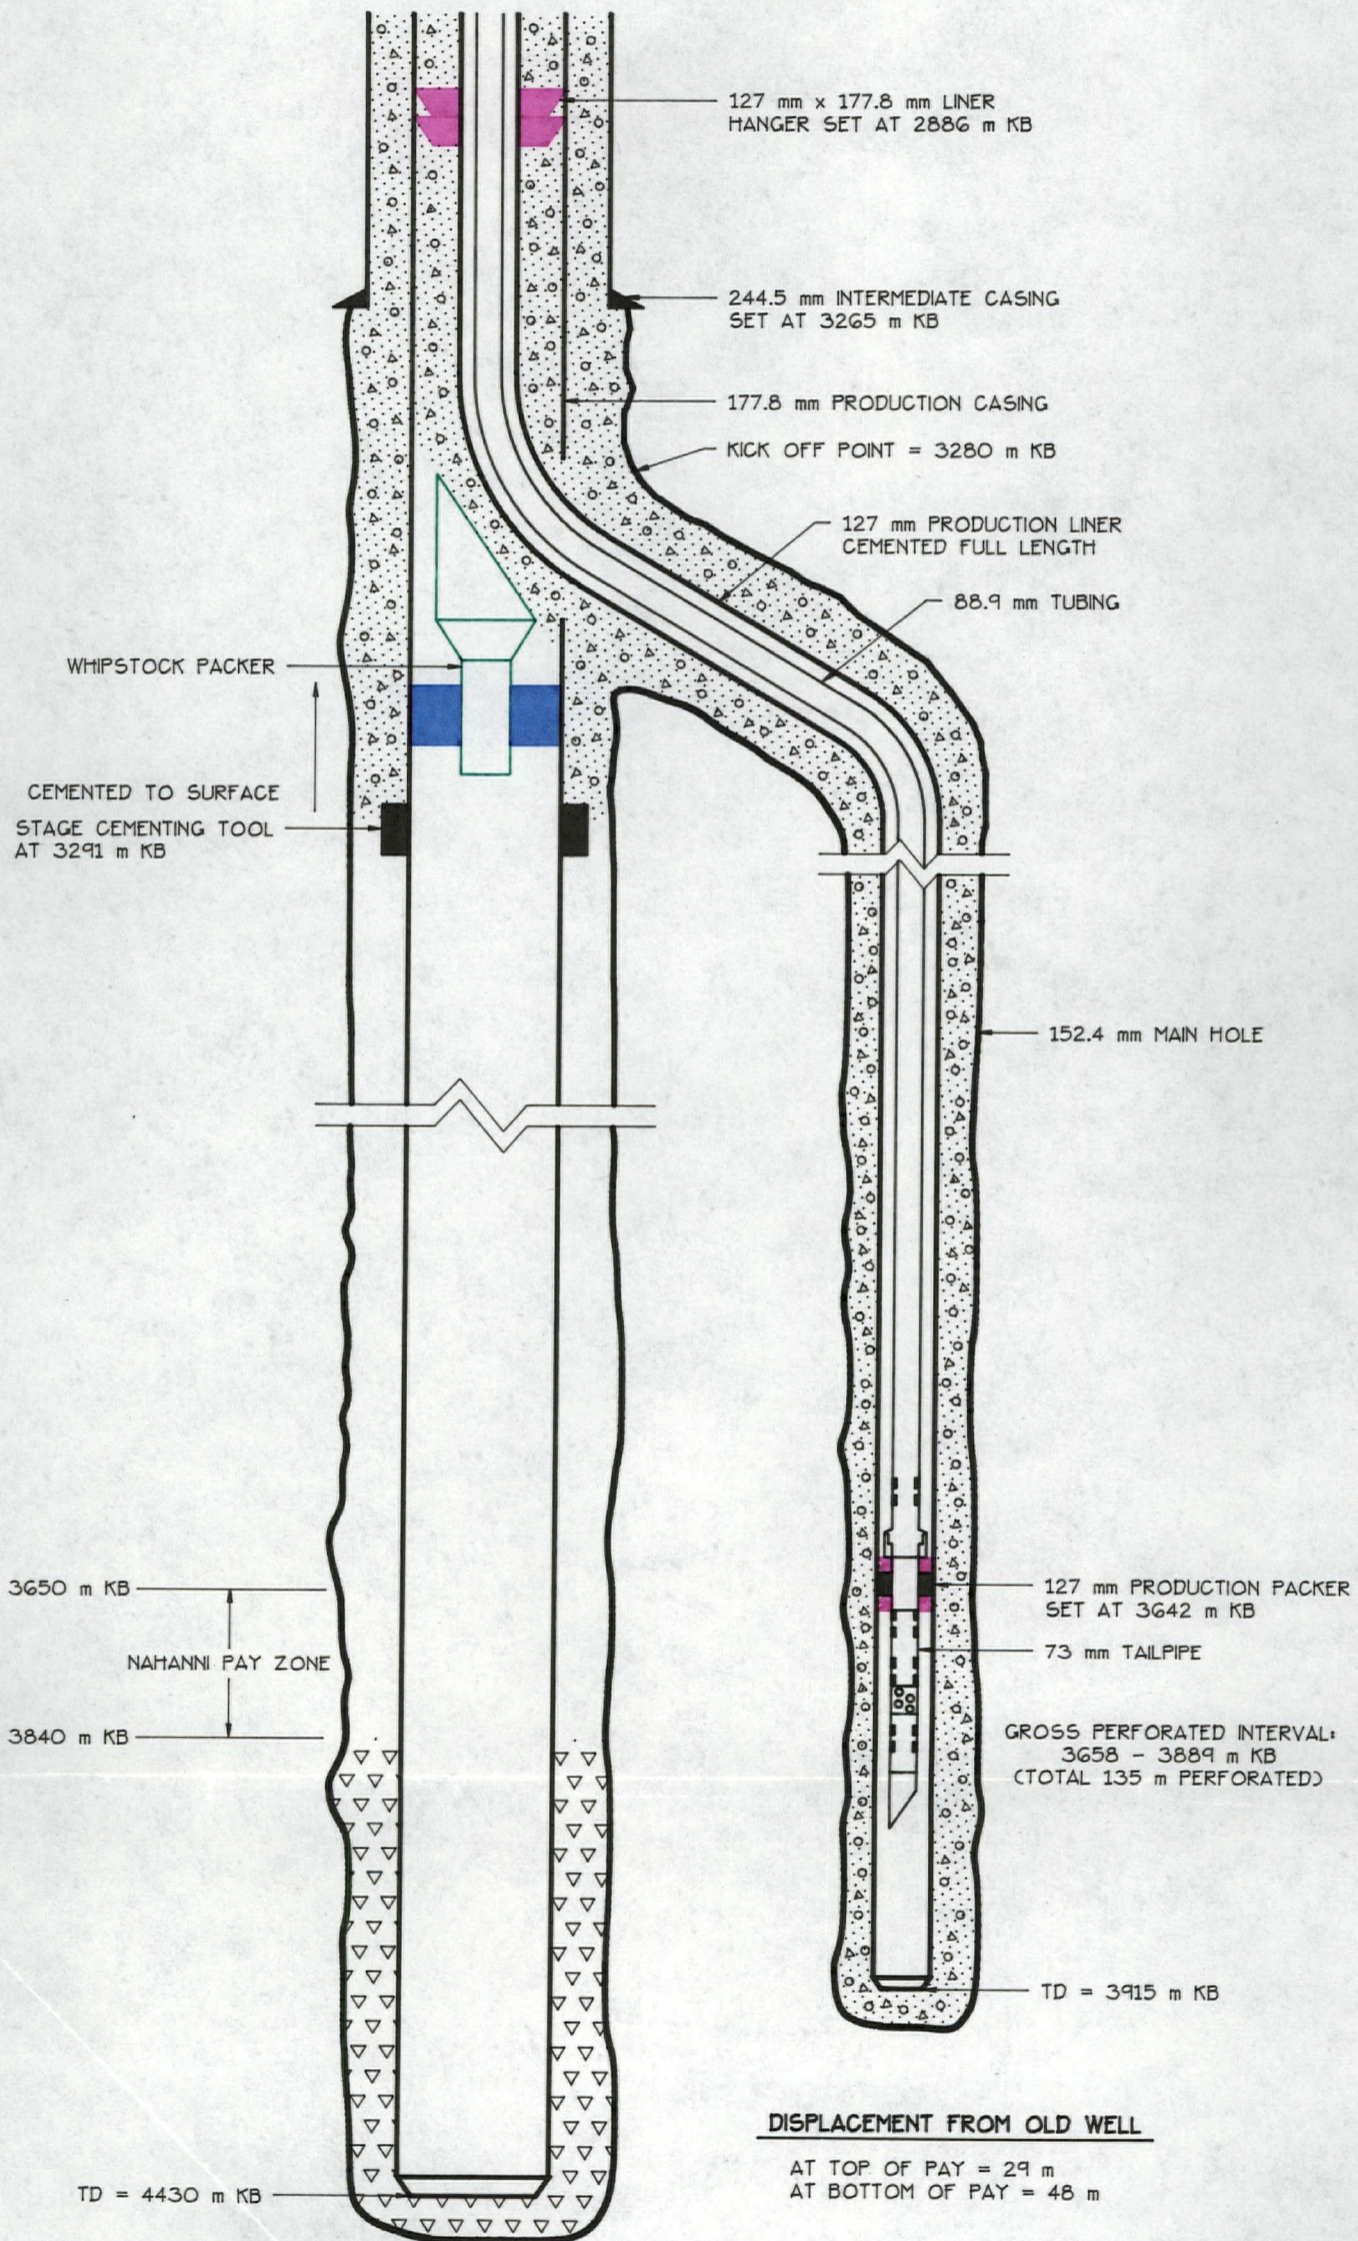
127 mm x 177.8 mm LINER HANGER SET AT 2886 m KB

244.5 mm INTERMEDIATE CASING SET AT 3265 m KB

177.8 mm PRODUCTION CASING

KICK OFF POINT = 3280 m KB

127 mm PRODUCTION LINER CEMENTED FULL LENGTH

88.9 mm TUBING

WHIPSTOCK PACKER

CEMENTED TO SURFACE

STAGE CEMENTING TOOL AT 3291 m KB

152.4 mm MAIN HOLE

3650 m KB

NAHANNI PAY ZONE

3840 m KB

127 mm PRODUCTION PACKER SET AT 3642 m KB

73 mm TAILPIPE

GROSS PERFORATED INTERVAL: 3658 - 3889 m KB (TOTAL 135 m PERFORATED)

TD = 3915 m KB

DISPLACEMENT FROM OLD WELL

AT TOP OF PAY = 29 m
AT BOTTOM OF PAY = 48 m

TD = 4430 m KB